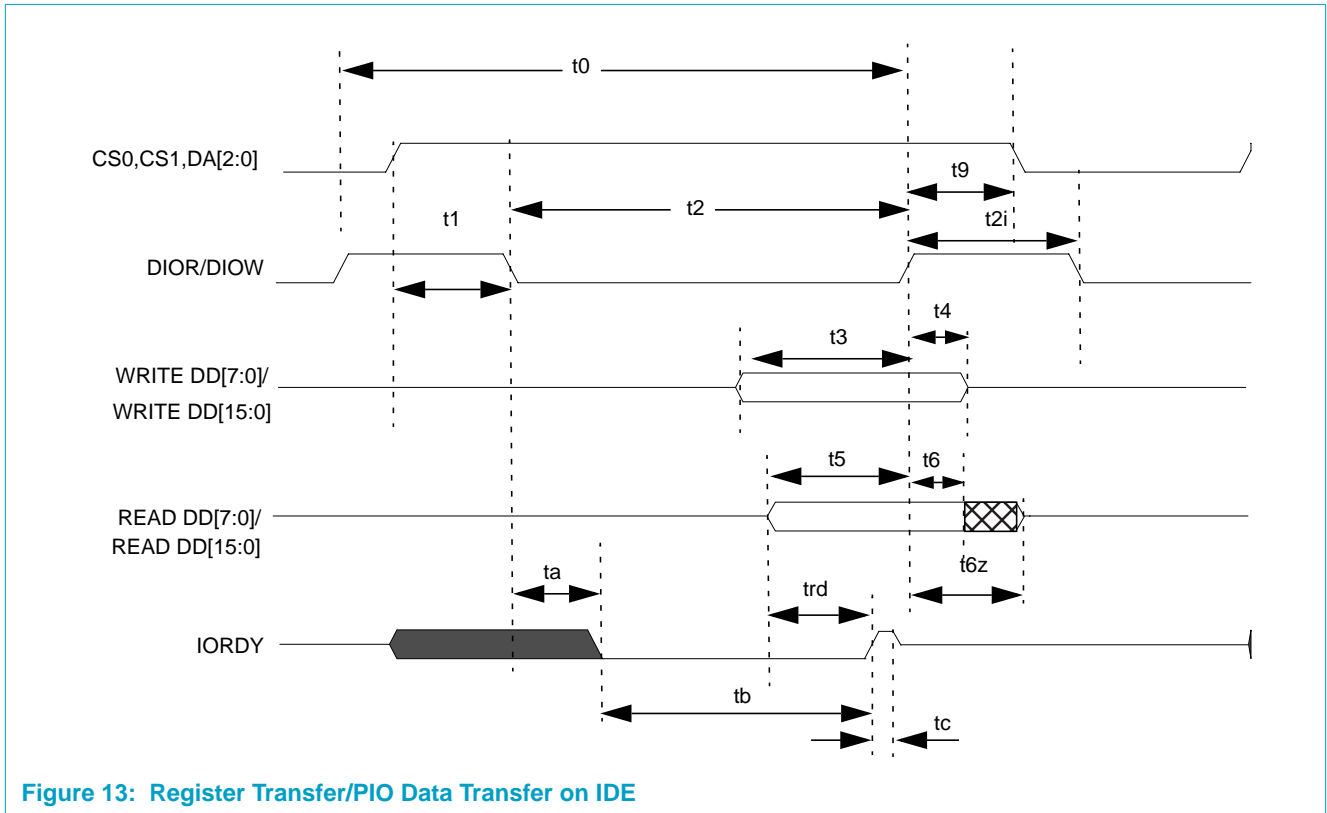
t0

CS0,CS1,DA[2:0]

t9

t1

t2

t2i

DIOR/DIOW

t4

t3

WRITE DD[7:0]/
WRITE DD[15:0]

t5

t6

READ DD[7:0]/
READ DD[15:0]

t6z

ta

trd

IORDY

tb

tc

Figure 13: Register Transfer/PIO Data Transfer on IDE